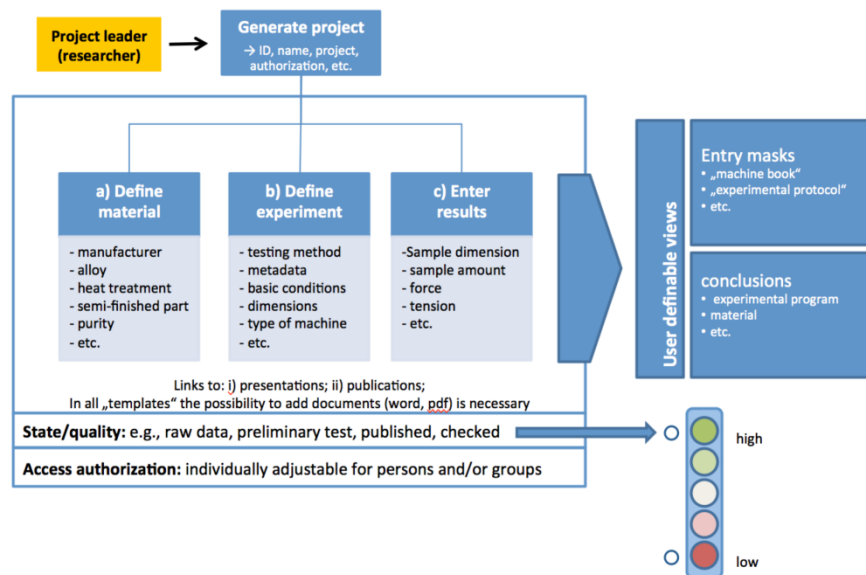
Project leader (researcher)

Generate project
→ ID, name, project, authorization, etc.

a) Define material
- manufacturer
- alloy
- heat treatment
- semi-finished part
- purity
- etc.

b) Define experiment
- testing method
- metadata
- basic conditions
- dimensions
- type of machine
- etc.

c) Enter results
-Sample dimension
- sample amount
- force
- tension
- etc.

Links to: i) presentations; ii) publications;
In all „templates“ the possibility to add documents (word, pdf) is necessary

State/quality: e.g., raw data, preliminary test, published, checked

Access authorization: individually adjustable for persons and/or groups

User definable views

Entry masks
• „machine book“
• „experimental protocol“
• etc.

conclusions
• experimental program
• material
• etc.

high

low